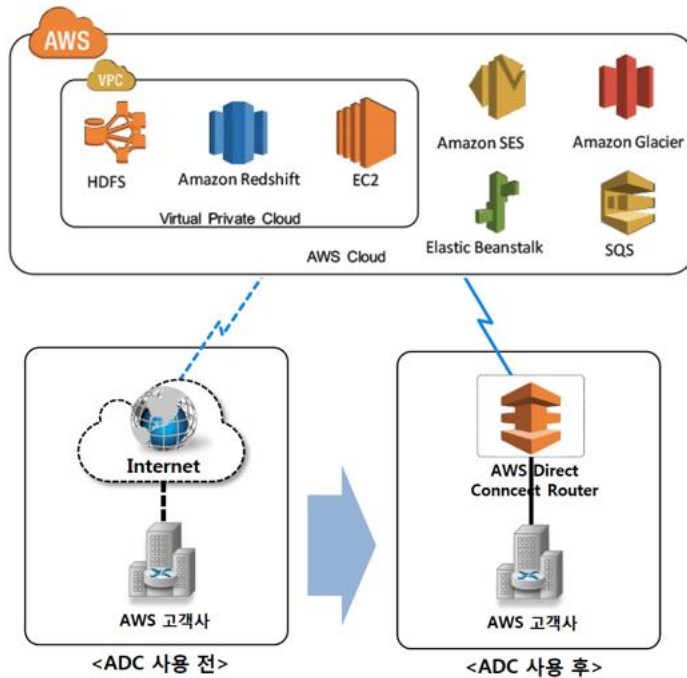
AWS

VPC

HDFS

Amazon Redshift

EC2

Virtual Private Cloud

Amazon SES

Amazon Glacier

Elastic Beanstalk

SQS

AWS Cloud

Internet

AWS 고객사

<ADC 사용 전>

AWS Direct Conncect Router

AWS 고객사

<ADC 사용 후>